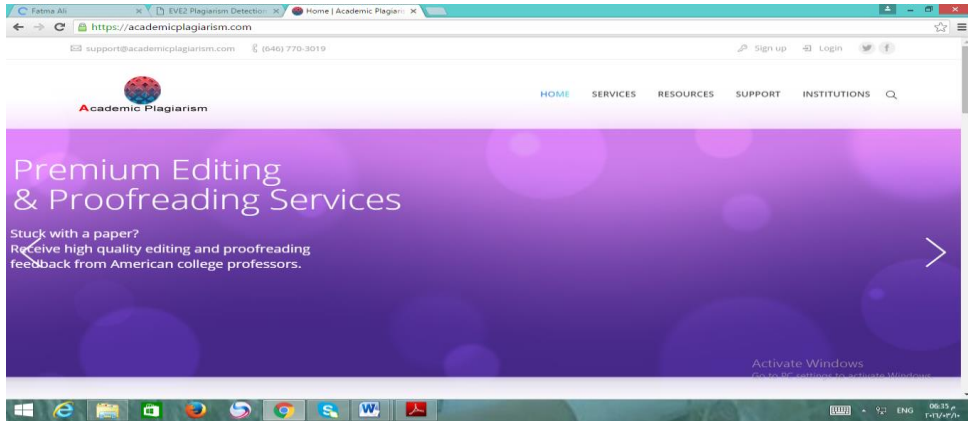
Fatma Ali
EVE2 Plagiarism Detection
Home | Academic Plagiari
https://academicplagiarism.com

support@academicplagiarism.com (646) 770-3019
Sign up Login

Academic Plagiarism
HOME SERVICES RESOURCES SUPPORT INSTITUTIONS

Premium Editing & Proofreading Services

Stuck with a paper?
Receive high quality editing and proofreading feedback from American college professors.

Activate Windows
Go to PC settings to activate Windows.

ENG 06:35